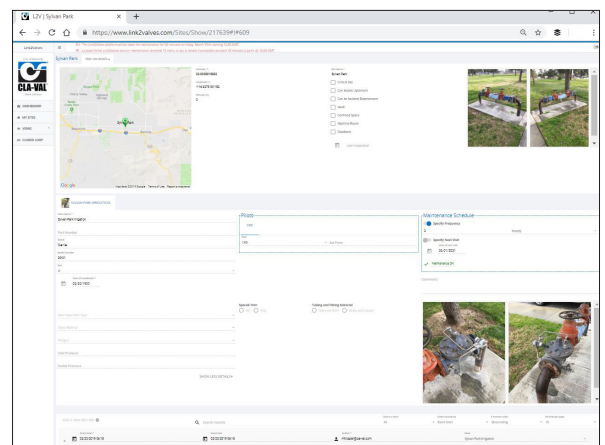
L2V | Sylvan Park

https://www.link2valves.com/Sites/Show/217639#/609

Link2valves

CLA-VAL

DASHBOARD

MY SITES

VIEWS

CLOSED LOOP

Sylvan Park

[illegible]

Google

Sylvan Park

Critical Site

Can Isolate Upstream

Can Isolate Downstream

Vault

Confined Space

Need to Repair

Outdoors

Pilots

Maintenance Schedule

Specify Frequency

Specify Next Visit

03-01-2022

Maintenance On

Sylvan Park Irrigation

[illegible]

03/22/10

Special Tool

Tubing and Fitting Material

SHOW LESS DETAILS

Search results

03/22/2019

03/22/2019

Sylvan Park Irrigation